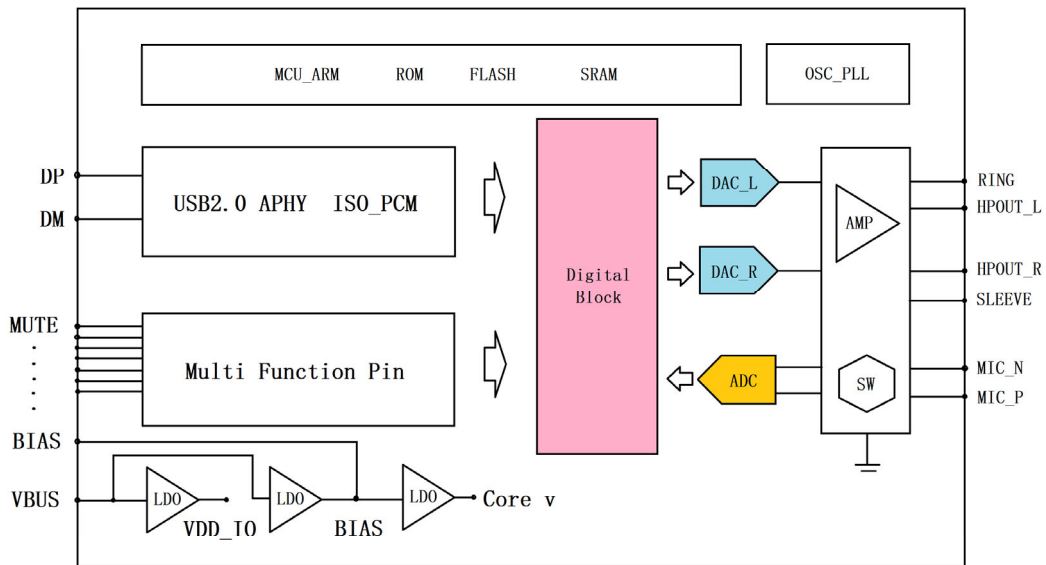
MCU_ARM ROM FLASH SRAM

OSC_PLL

DP

DM

USB2.0 APHY ISO_PCM

MUTE

Multi Function Pin

BIAS

VBUS

LDO

VDD_IO

LDO

BIAS

LDO

Core v

Digital Block

DAC_L

DAC_R

ADC

AMP

SW

RING

HPOUT_L

HPOUT_R

SLEEVE

MIC_N

MIC_P